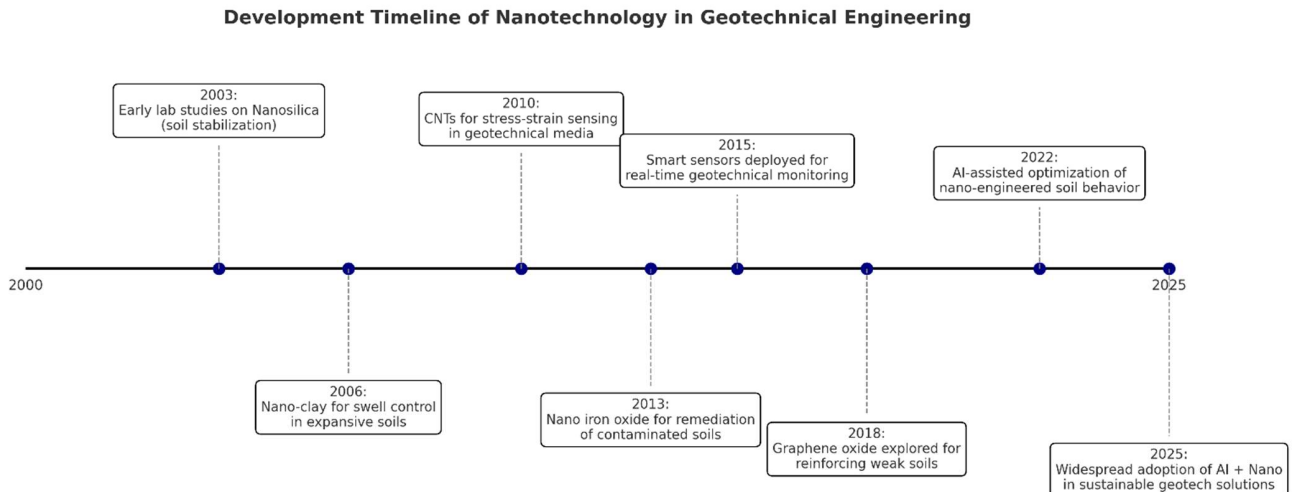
Development Timeline of Nanotechnology in Geotechnical Engineering

2003:
Early lab studies on Nanosilica
(soil stabilization)

2010:
CNTs for stress-strain sensing
in geotechnical media

2015:
Smart sensors deployed for
real-time geotechnical monitoring

2022:
AI-assisted optimization of
nano-engineered soil behavior

2000

2025

2006:
Nano-clay for swell control
in expansive soils

2013:
Nano iron oxide for remediation
of contaminated soils

2018:
Graphene oxide explored for
reinforcing weak soils

2025:
Widespread adoption of AI + Nano
in sustainable geotech solutions